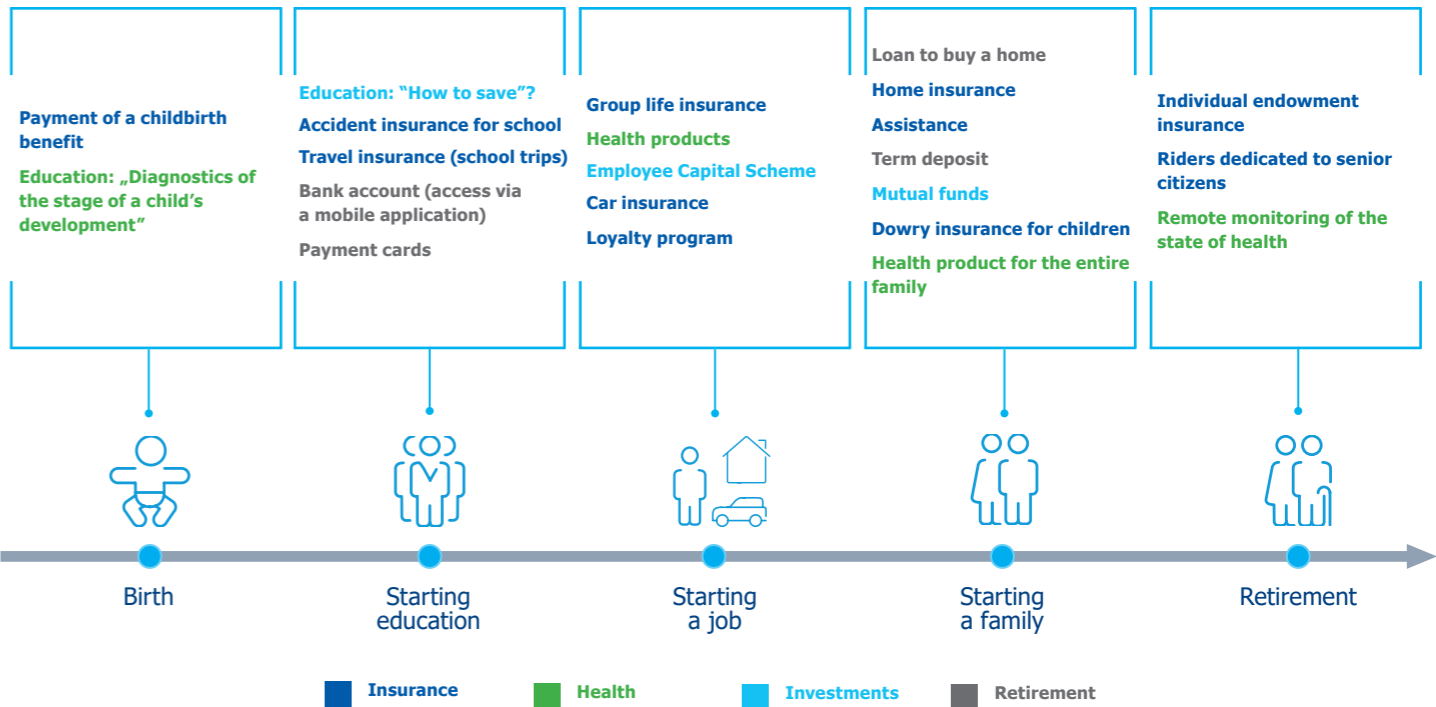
Payment of a childbirth benefit

Education: „Diagnostics of the stage of a child's development"

Education: "How to save"?

Accident insurance for school

Travel insurance (school trips)

Bank account (access via a mobile application)

Payment cards

Group life insurance

Health products

Employee Capital Scheme

Car insurance

Loyalty program

Loan to buy a home

Home insurance

Assistance

Term deposit

Mutual funds

Dowry insurance for children

Health product for the entire family

Individual endowment insurance

Riders dedicated to senior citizens

Remote monitoring of the state of health

Birth

Starting education

Starting a job

Starting a family

Retirement

Insurance

Health

Investments

Retirement